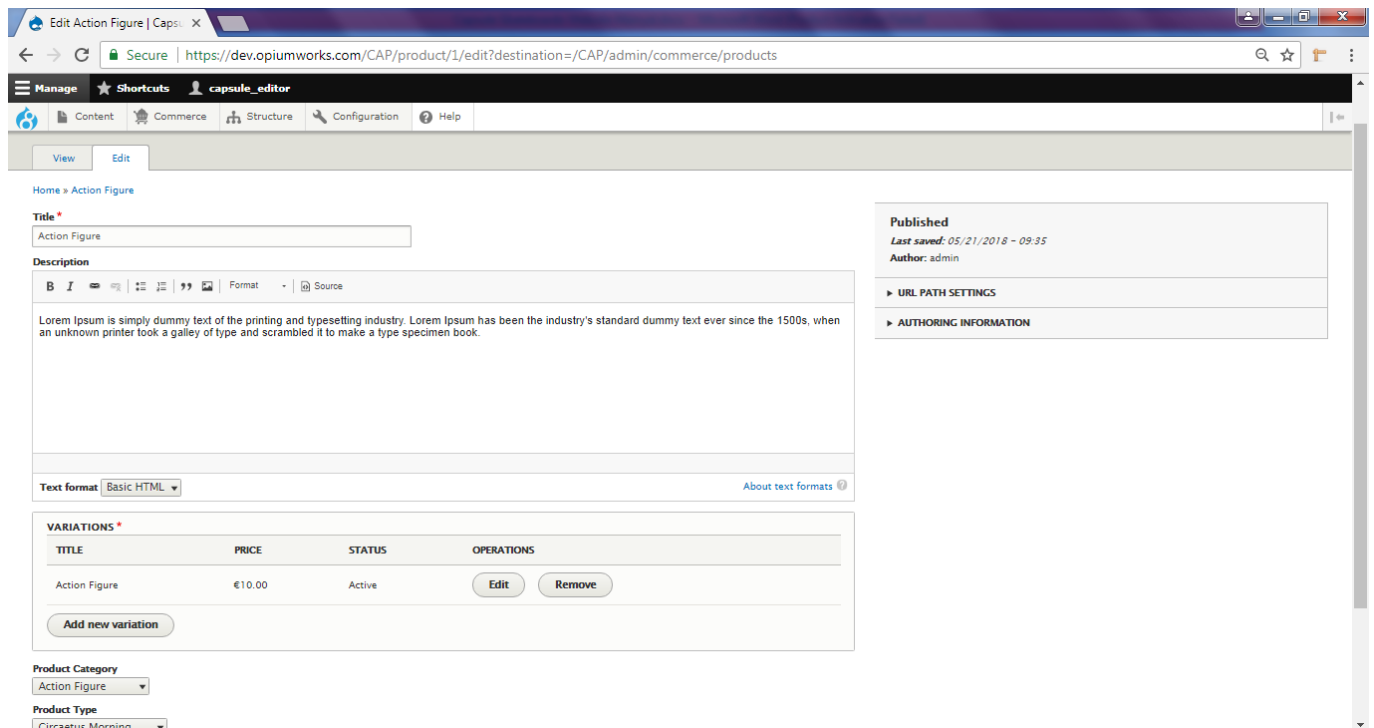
Edit Action Figure | Caps

Secure | https://dev.opiumworks.com/CAP/product/1/edit?destination=/CAP/admin/commerce/products

Manage Shortcuts capsule_editor

Content Commerce Structure Configuration Help

View Edit

Home » Action Figure

Title *

Action Figure

Description

B I Format Source

Lorem Ipsum is simply dummy text of the printing and typesetting industry. Lorem Ipsum has been the industry's standard dummy text ever since the 1500s, when an unknown printer took a galley of type and scrambled it to make a type specimen book.

Text format Basic HTML

About text formats

VARIATIONS *

| TITLE | PRICE | STATUS | OPERATIONS |
|---|---|---|---|
| Action Figure | €10.00 | Active | Edit Remove |

Add new variation

Product Category

Action Figure

Product Type

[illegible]

Published

Last saved: 05/21/2018 - 09:35

Author: admin

URL PATH SETTINGS

AUTHORING INFORMATION